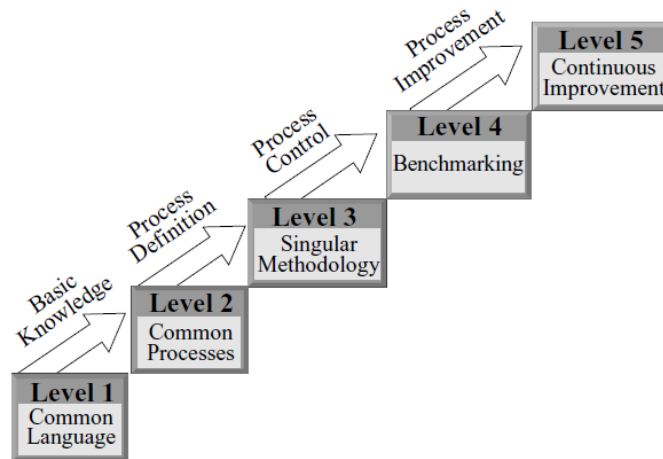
Level 1
Common Language

Basic Knowledge

Level 2
Common Processes

Process Definition

Level 3
Singular Methodology

Process Control

Level 4
Benchmarking

Process Improvement

Level 5
Continuous Improvement